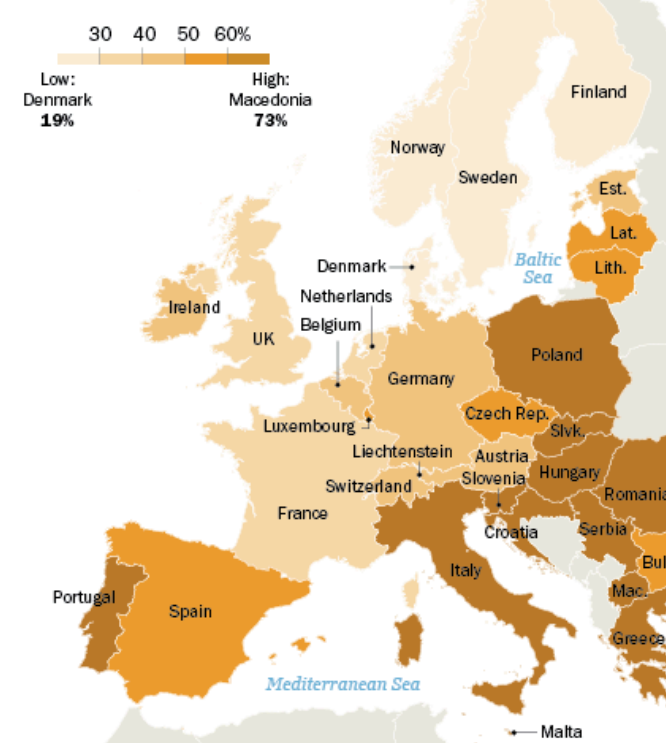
30 40 50 60%

Low: Denmark **19%**

High: Macedonia **73%**

Finland

Norway

Sweden

Est.

Lat.

Lith.

Baltic Sea

Denmark

Netherlands

Belgium

Ireland

UK

Poland

Germany

Czech Rep.

Luxembourg

Slvk.

Liechtenstein

Austria

Hungary

Switzerland

Slovenia

Romania

France

Croatia

Serbia

Italy

Bul

Mac.

Portugal

Spain

Greece

Mediterranean Sea

Malta